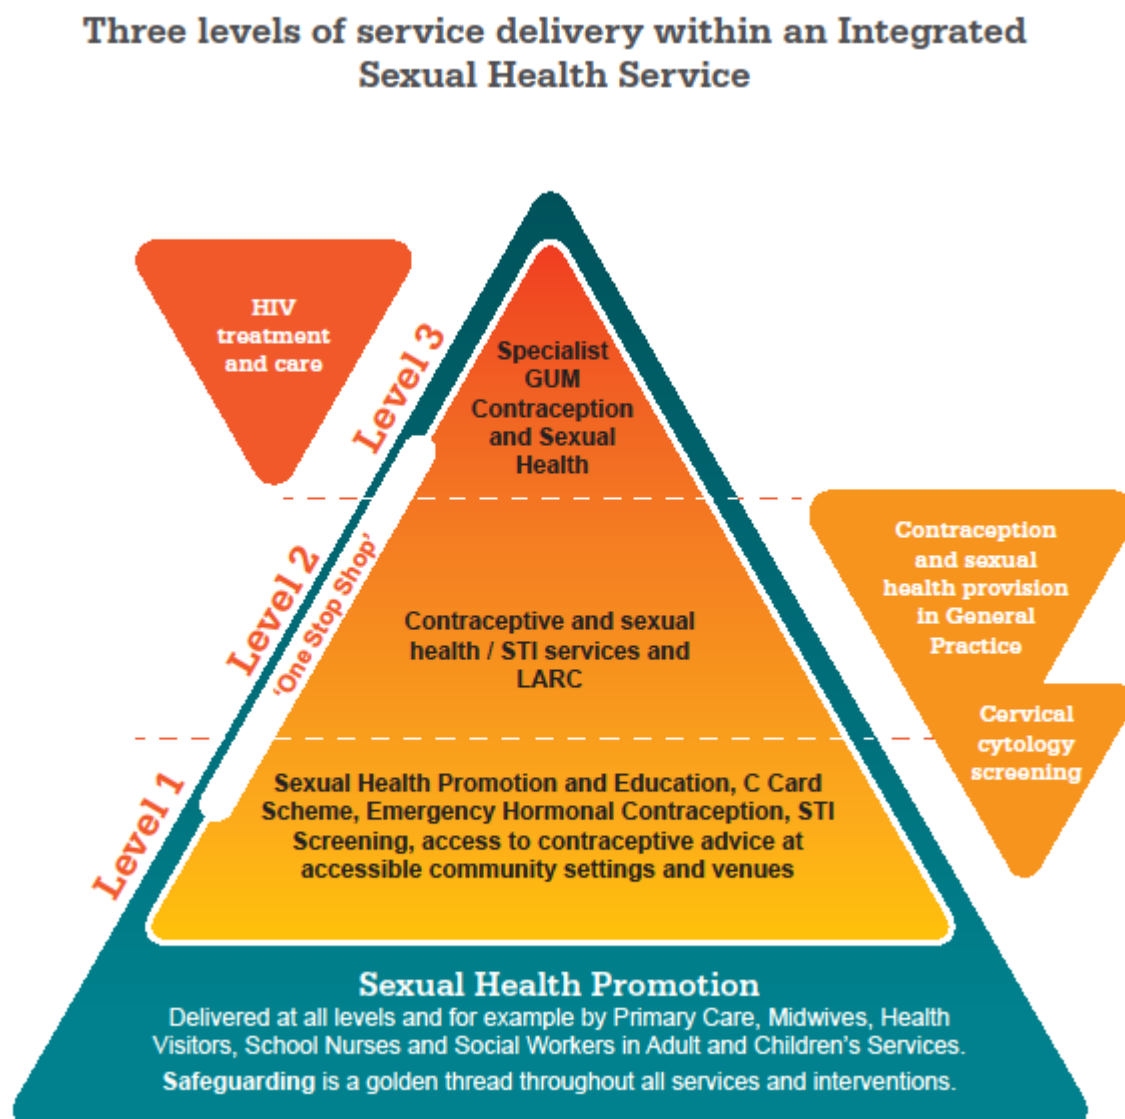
Three levels of service delivery within an Integrated Sexual Health Service

HIV treatment and care

Level 3

Specialist GUM Contraception and Sexual Health

Level 2
'One Stop Shop'

Contraceptive and sexual health / STI services and LARC

Contraception and sexual health provision in General Practice

Cervical cytology screening

Level 1

Sexual Health Promotion and Education, C Card Scheme, Emergency Hormonal Contraception, STI Screening, access to contraceptive advice at accessible community settings and venues

Sexual Health Promotion
Delivered at all levels and for example by Primary Care, Midwives, Health Visitors, School Nurses and Social Workers in Adult and Children's Services.
Safeguarding is a golden thread throughout all services and interventions.